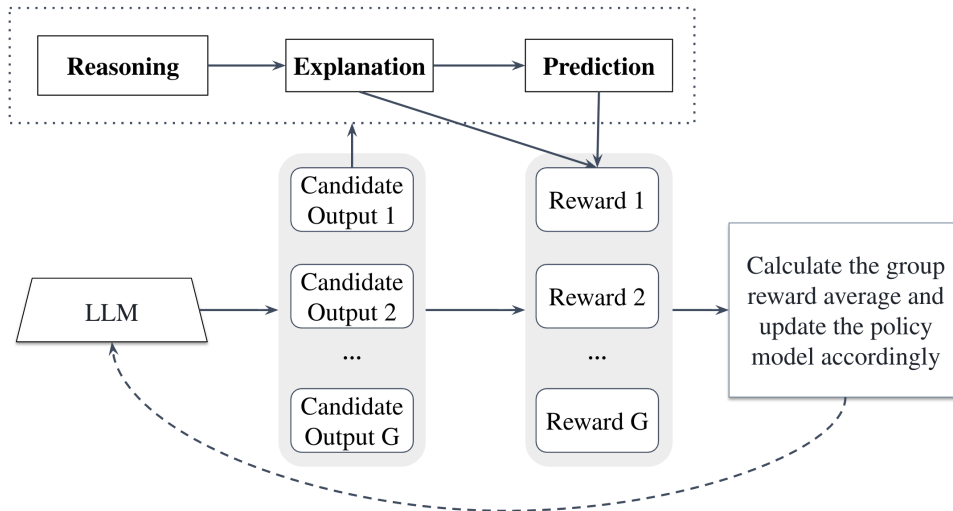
Reasoning

Explanation

Prediction

Candidate Output 1

Candidate Output 2

...

Candidate Output G

Reward 1

Reward 2

...

Reward G

LLM

Calculate the group reward average and update the policy model accordingly